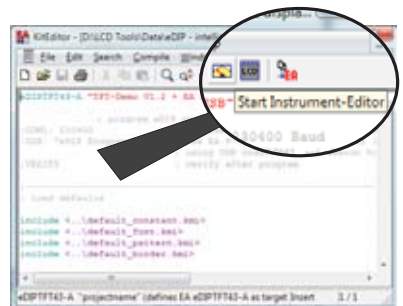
KitEditor - [D:\LCD Tools\Data\eDIP - intel

File Edit Search Compile Wind

eDIPTFT43-A "TFT-Demo V1.2 + EA

Start Instrument-Editor

; programm eDIP

COM1: 115200
USB: "eDIP Board

115200 Baud

VERIFY ; verify after program

; load defaults

include <..\default_constant.kmc>
include <..\default_font.kmc>
include <..\default_pattern.kmc>
include <..\default_border.kmc>

eDIPTFT43-A "projectname" (defines EA eDIPTFT43-A as target Insert 3 / 1